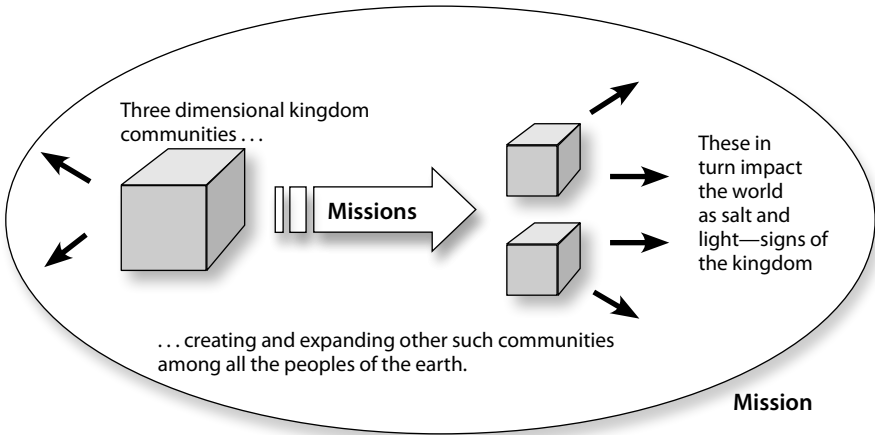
Three dimensional kingdom communities . . .

Missions

These in turn impact the world as salt and light—signs of the kingdom

. . . creating and expanding other such communities among all the peoples of the earth.

Mission